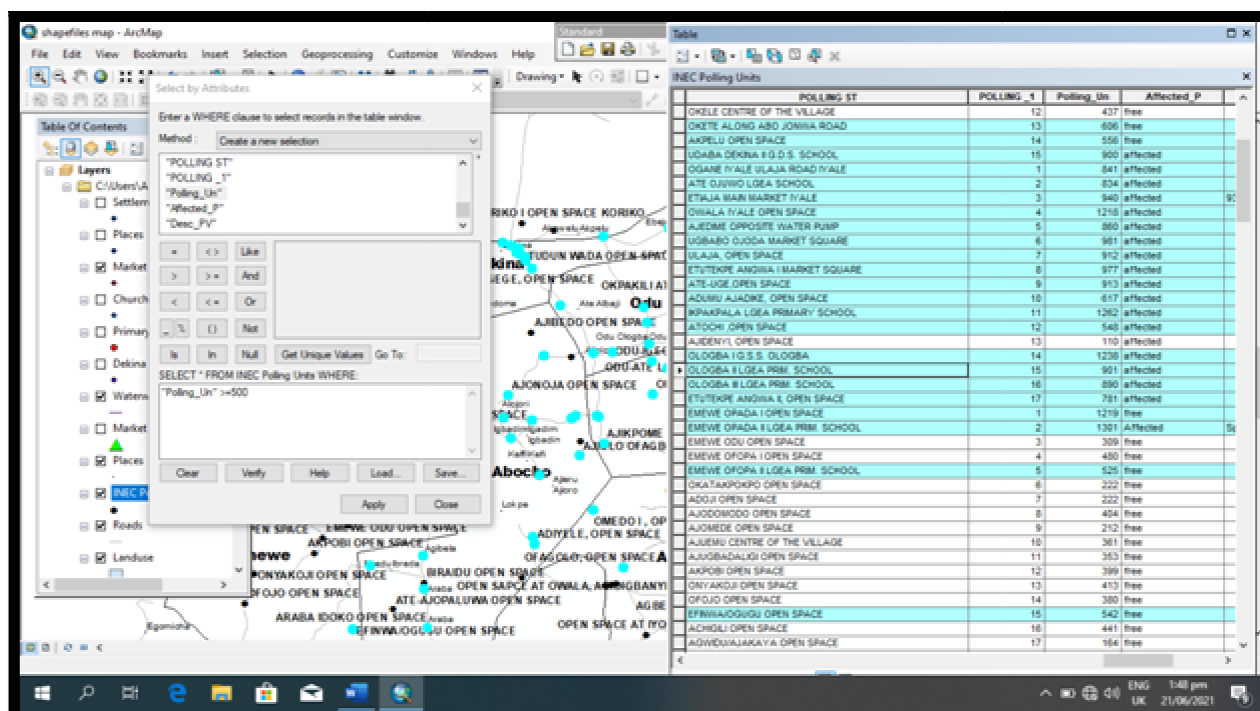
shapefiles map - ArcMap

File Edit View Bookmarks Insert Selection Geoprocessing Customize Windows Help

Standard

Drawing

Select by Attributes

Enter a WHERE clause to select records in the table window.

Method : Create a new selection

"POLLING ST"
"POLLING _1"
"Polling_Un"
"Affected_P"
"Desc_PV"

= <> Like
> >= And
< <= Or
_ % () Not
Is In Null Get Unique Values Go To:

SELECT * FROM INEC Polling Units WHERE:

"Polling_Un" >=500

Clear Verify Help Load... Save...

Apply Close

Table Of Contents

Layers
C:\Users\A
Settlem
Places
Market
Church
Primary
Dekina
Waterw
Market
Places
INEC P
Roads
Landuse

RIKO I OPEN SPACE KORIKO
TUDUN WADA OPEN SPAC
kina
EGE, OPEN SPACE OKPAKILI A
Odu
AJIEDO OPEN SPACE
ODU-ATE
AJONOJA OPEN SPACE
AJIKPOME
AJULO OFAGB
Abocho
OMEDO I, OP
ADIYELE, OPEN SPACE
EN SPACE EMEWE ODU OPEN SPACE
AKPOBI OPEN SPACE
ewe
OFAGOLO, OPEN SPACE
ONYAKOJI OPEN SPACE
BIRAIDU OPEN SPACE
OPEN SAPCE AT OWALA, A
FOJO OPEN SPACE
ATE-AJOPALUWA OPEN SPACE
AGBE
ARABA IDOKO OPEN SPACE
OPEN SPACE AT IYO
EFINWA/OGUGU OPEN SPACE
Egomicha
Lokpe

Table

INEC Polling Units

| | POLLING ST | POLLING _1 | Polling_Un | Affected_P |
|---|---|---|---|---|
| | OKELE CENTRE OF THE VILLAGE | 12 | 437 | free |
| | OKETE ALONG ABO JONWA ROAD | 13 | 606 | free |
| | AKPELU OPEN SPACE | 14 | 556 | free |
| | UDABA DEKINA II G.D.S. SCHOOL | 15 | 900 | affected |
| | OGANE IYALE ULAJA ROAD IYALE | 1 | 841 | affected |
| | ATE OJUWO LGEA SCHOOL | 2 | 834 | affected |
| | ETIAJA MAIN MARKET IYALE | 3 | 940 | affected |
| | OWALA IYALE OPEN SPACE | 4 | 1218 | affected |
| | AJEDIME OPPOSITE WATER PUMP | 5 | 860 | affected |
| | UGBABO OJODA MARKET SQUARE | 6 | 981 | affected |
| | ULAJA, OPEN SPACE | 7 | 912 | affected |
| | ETUTEKPE ANGWA I MARKET SQUARE | 8 | 977 | affected |
| | ATE-UGE,OPEN SPACE | 9 | 913 | affected |
| | ADUMU AJADIKE, OPEN SPACE | 10 | 617 | affected |
| | IKPAKPALA LGEA PRIMARY SCHOOL | 11 | 1262 | affected |
| | ATOCHI ,OPEN SPACE | 12 | 548 | affected |
| | AJIDENYI, OPEN SPACE | 13 | 110 | affected |
| | OLOGBA I G.S.S. OLOGBA | 14 | 1238 | affected |
| ▸ | OLOGBA II LGEA PRIM. SCHOOL | 15 | 901 | affected |
| | OLOGBA III LGEA PRIM. SCHOOL | 16 | 890 | affected |
| | ETUTEKPE ANGWA II, OPEN SPACE | 17 | 781 | affected |
| | EMEWE OPADA I OPEN SPACE | 1 | 1219 | free |
| | EMEWE OPADA II LGEA PRIM. SCHOOL | 2 | 1301 | Affected |
| | EMEWE ODU OPEN SPACE | 3 | 309 | free |
| | EMEWE OFOPA I OPEN SPACE | 4 | 480 | free |
| | EMEWE OFOPA II LGEA PRIM. SCHOOL | 5 | 525 | free |
| | OKATAKPOKPO OPEN SPACE | 6 | 222 | free |
| | ADOJI OPEN SPACE | 7 | 222 | free |
| | AJODOMODO OPEN SPACE | 8 | 404 | free |
| | AJOMEDE OPEN SPACE | 9 | 212 | free |
| | AJUEMU CENTRE OF THE VILLAGE | 10 | 361 | free |
| | AJUGBADALIGI OPEN SPACE | 11 | 353 | free |
| | AKPOBI OPEN SPACE | 12 | 399 | free |
| | ONYAKOJI OPEN SPACE | 13 | 413 | free |
| | OFOJO OPEN SPACE | 14 | 380 | free |
| | EFINWA/OGUGU OPEN SPACE | 15 | 542 | free |
| | ACHIGILI OPEN SPACE | 16 | 441 | free |
| | AGWIDU/AJAKAYA OPEN SPACE | 17 | 164 | free |

ENG UK 1:48 pm 21/06/2021